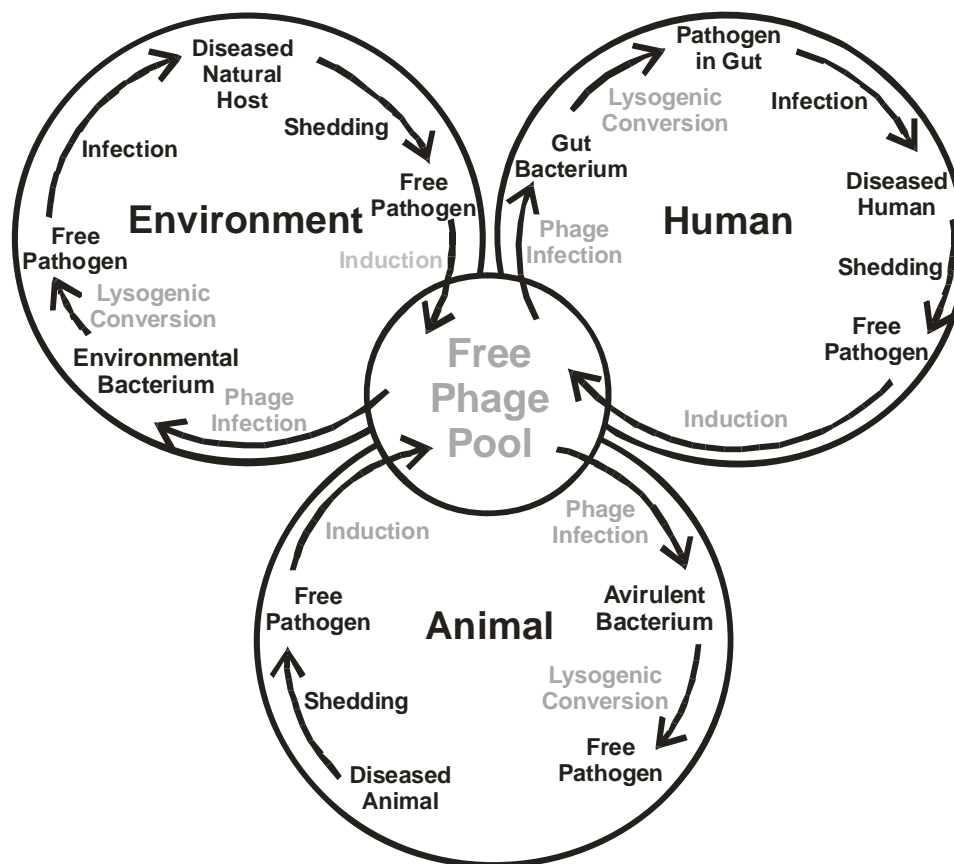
Diseased Natural Host

Shedding

Free Pathogen

Induction

Infection

Environment

Free Pathogen

Lysogenic Conversion

Environmental Bacterium

Phage Infection

Pathogen in Gut

Lysogenic Conversion

Infection

Gut Bacterium

Phage Infection

Human

Diseased Human

Shedding

Free Pathogen

Induction

Free Phage Pool

Induction

Phage Infection

Free Pathogen

Animal

Avirulent Bacterium

Shedding

Lysogenic Conversion

Free Pathogen

Diseased Animal